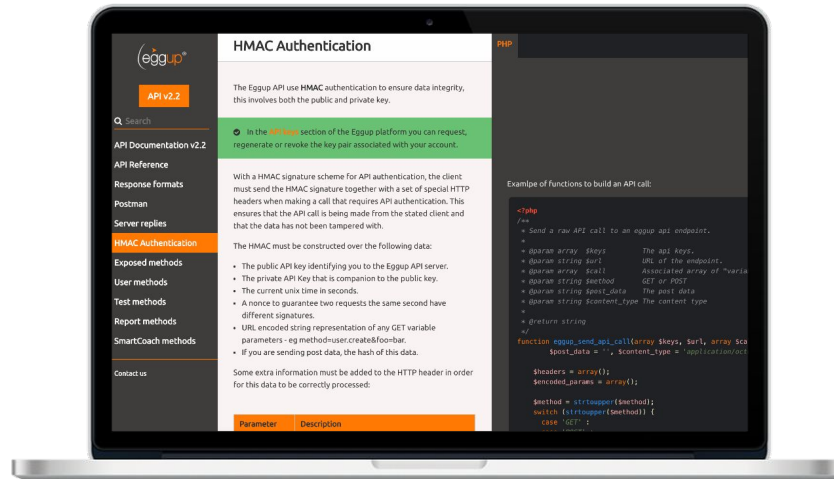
eggup

API v2.2

Search

API Documentation v2.2
API Reference
Response formats
Postman
Server replies
HMAC Authentication
Exposed methods
User methods
Test methods
Report methods
SmartCoach methods

Contact us

HMAC Authentication

The Eggup API use HMAC authentication to ensure data integrity, this involves both the public and private key.

In the API Keys section of the Eggup platform you can request, regenerate or revoke the key pair associated with your account.

With a HMAC signature scheme for API authentication, the client must send the HMAC signature together with a set of special HTTP headers when making a call that requires API authentication. This ensures that the API call is being made from the stated client and that the data has not been tampered with.

The HMAC must be constructed over the following data:

- The public API key identifying you to the Eggup API server.
- The private API Key that is companion to the public key.
- The current unix time in seconds.
- A nonce to guarantee two requests the same second have different signatures.
- URL encoded string representation of any GET variable parameters - eg method=user.create&foo=bar.
- If you are sending post data, the hash of this data.

Some extra information must be added to the HTTP header in order for this data to be correctly processed:

| Parameter | Description |
|---|---|

PHP

Examlpe of functions to build an API call:

<?php
/**
 * Send a raw API call to an eggup api endpoint.
 *
 * @param array  $keys         The api keys.
 * @param string $url          URL of the endpoint.
 * @param array  $call         Associated array of "varia
 * @param string $method       GET or POST
 * @param string $post_data    The post data
 * @param string $content_type The content type
 *
 * @return string
 */
function eggup_send_api_call(array $keys, $url, array $ca
        $post_data = '', $content_type = 'application/oct

    $headers = array();
    $encoded_params = array();

    $method = strtoupper($method);
    switch (strtoupper($method)) {
      case 'GET' :